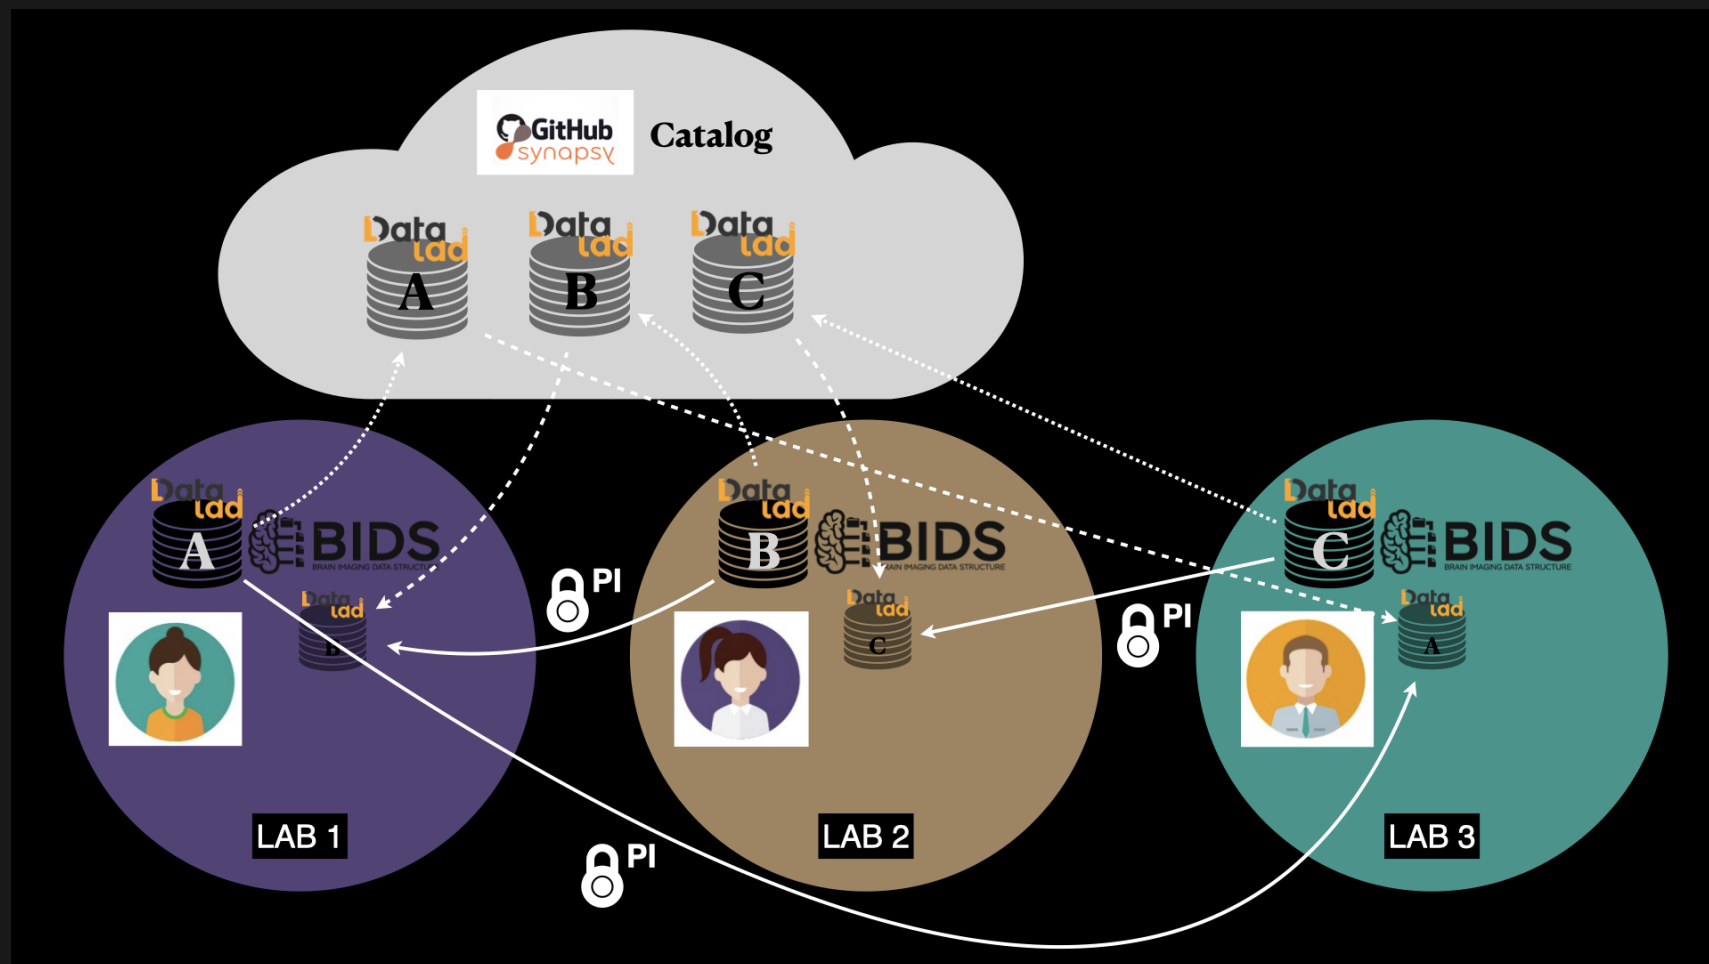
GitHub
synapsy
Catalog

Data lad
A
Data lad
B
Data lad
C

Data lad
A
BIDS
BRAIN IMAGING DATA STRUCTURE
Data lad
B
PI

Data lad
B
BIDS
BRAIN IMAGING DATA STRUCTURE
Data lad
C
PI

Data lad
C
BIDS
BRAIN IMAGING DATA STRUCTURE
Data lad
A

PI

LAB 1
LAB 2
LAB 3